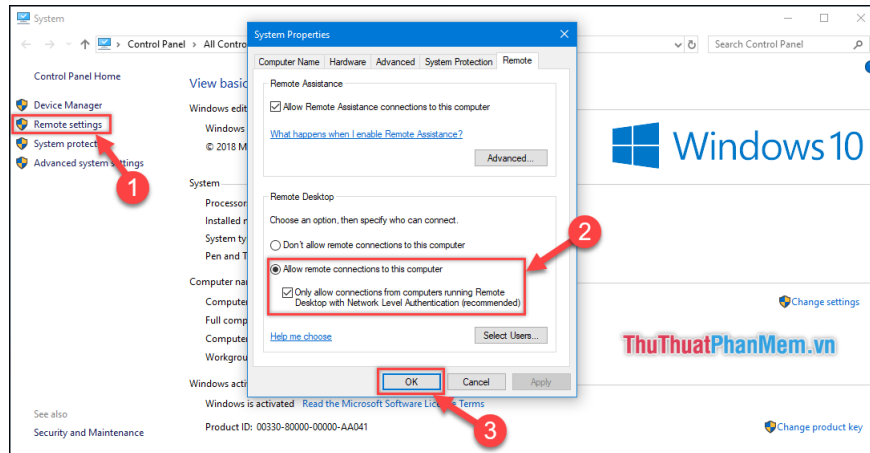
System

Control Panel > All Control

Search Control Panel

Control Panel Home

Device Manager

Remote settings

System protect

Advanced system settings

1

View basic

Windows edit

Windows

© 2018 M

System

Processor

Installed m

System ty

Pen and T

Computer na

Computer

Full comp

Computer

Workgrou

Windows acti

Windows is activated Read the Microsoft Software License Terms

Product ID: 00330-80000-00000-AA041

See also

Security and Maintenance

Windows 10

Change settings

Change product key

ThuThuatPhanMem.vn

System Properties

Computer Name | Hardware | Advanced | System Protection | Remote

Remote Assistance

Allow Remote Assistance connections to this computer

What happens when I enable Remote Assistance?

Advanced...

Remote Desktop

Choose an option, then specify who can connect.

Don't allow remote connections to this computer

Allow remote connections to this computer

Only allow connections from computers running Remote Desktop with Network Level Authentication (recommended)

2

Help me choose

Select Users...

OK | Cancel | Apply

3